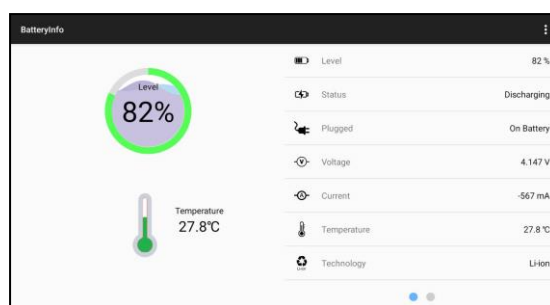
BatteryInfo

Level
82%

Temperature
27.8℃

| | |
|---|---|
| Level | 82 % |
| Status | Discharging |
| Plugged | On Battery |
| Voltage | 4.147 V |
| Current | -567 mA |
| Temperature | 27.8 ℃ |
| Technology | Li-ion |